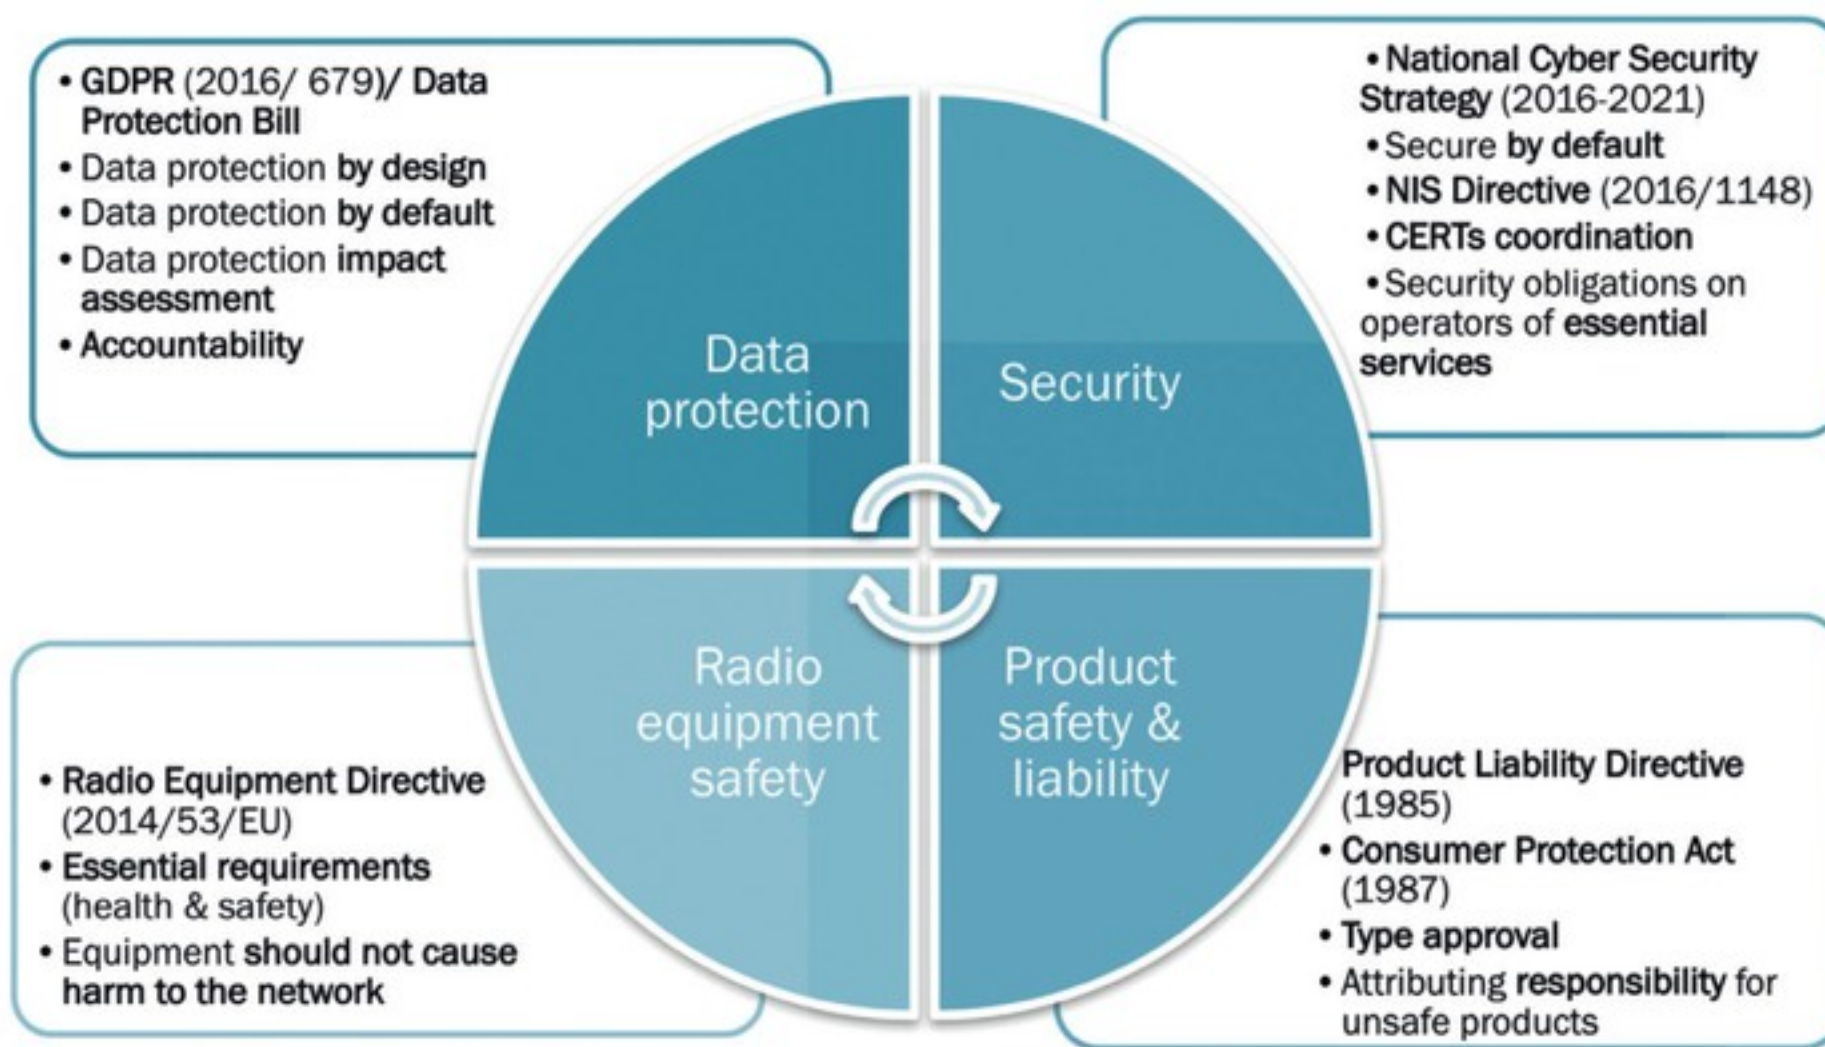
• GDPR (2016/ 679)/ Data Protection Bill
• Data protection by design
• Data protection by default
• Data protection impact assessment
• Accountability

Data protection

Security

• National Cyber Security Strategy (2016-2021)
• Secure by default
• NIS Directive (2016/1148)
• CERTs coordination
• Security obligations on operators of essential services

Radio equipment safety

Product safety & liability

• Radio Equipment Directive (2014/53/EU)
• Essential requirements (health & safety)
• Equipment should not cause harm to the network

Product Liability Directive (1985)
• Consumer Protection Act (1987)
• Type approval
• Attributing responsibility for unsafe products